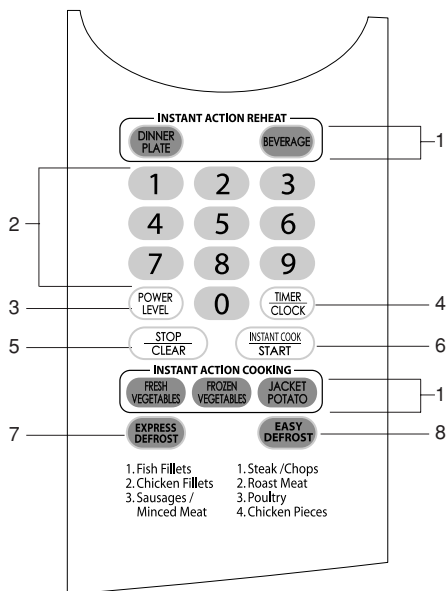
INSTANT ACTION REHEAT

DINNER PLATE

BEVERAGE

1

2

1 2 3

4 5 6

7 8 9

3

POWER LEVEL

0

TIMER CLOCK

4

5

STOP CLEAR

INSTANT COOK START

6

INSTANT ACTION COOKING

FRESH VEGETABLES

FROZEN VEGETABLES

JACKET POTATO

1

7

EXPRESS DEFROST

EASY DEFROST

8

1. Fish Fillets
2. Chicken Fillets
3. Sausages / Minced Meat

1. Steak /Chops
2. Roast Meat
3. Poultry
4. Chicken Pieces